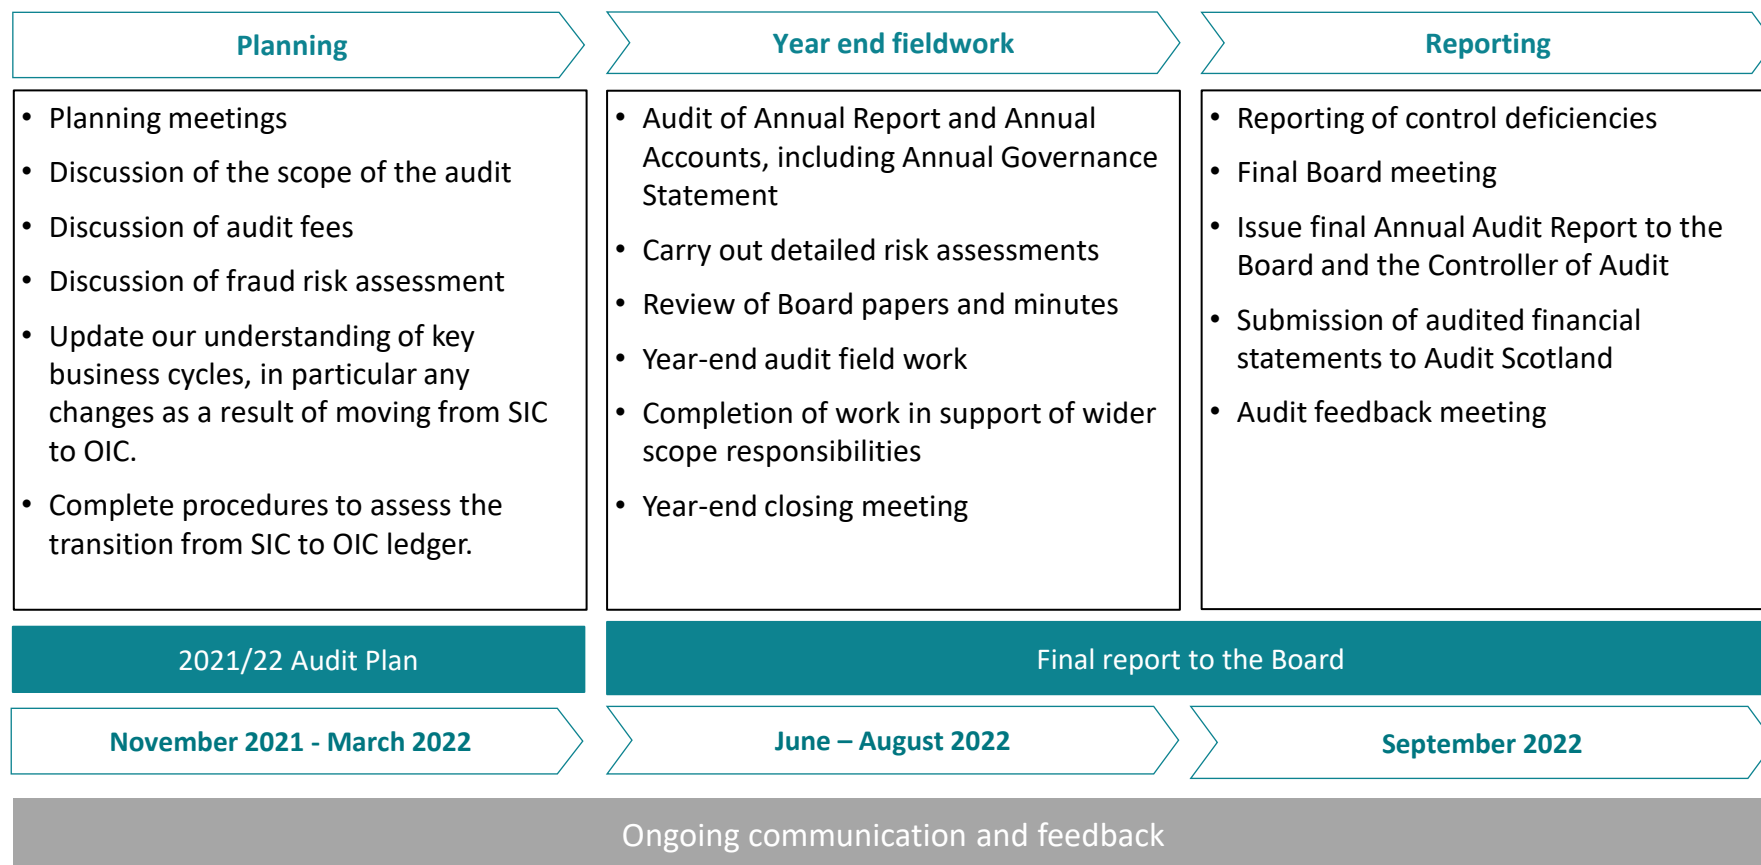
Planning

Year end fieldwork

Reporting

- Planning meetings
- Discussion of the scope of the audit
- Discussion of audit fees
- Discussion of fraud risk assessment
- Update our understanding of key business cycles, in particular any changes as a result of moving from SIC to OIC.
- Complete procedures to assess the transition from SIC to OIC ledger.

- Audit of Annual Report and Annual Accounts, including Annual Governance Statement
- Carry out detailed risk assessments
- Review of Board papers and minutes
- Year-end audit field work
- Completion of work in support of wider scope responsibilities
- Year-end closing meeting

- Reporting of control deficiencies
- Final Board meeting
- Issue final Annual Audit Report to the Board and the Controller of Audit
- Submission of audited financial statements to Audit Scotland
- Audit feedback meeting

2021/22 Audit Plan

Final report to the Board

November 2021 - March 2022

June – August 2022

September 2022

Ongoing communication and feedback